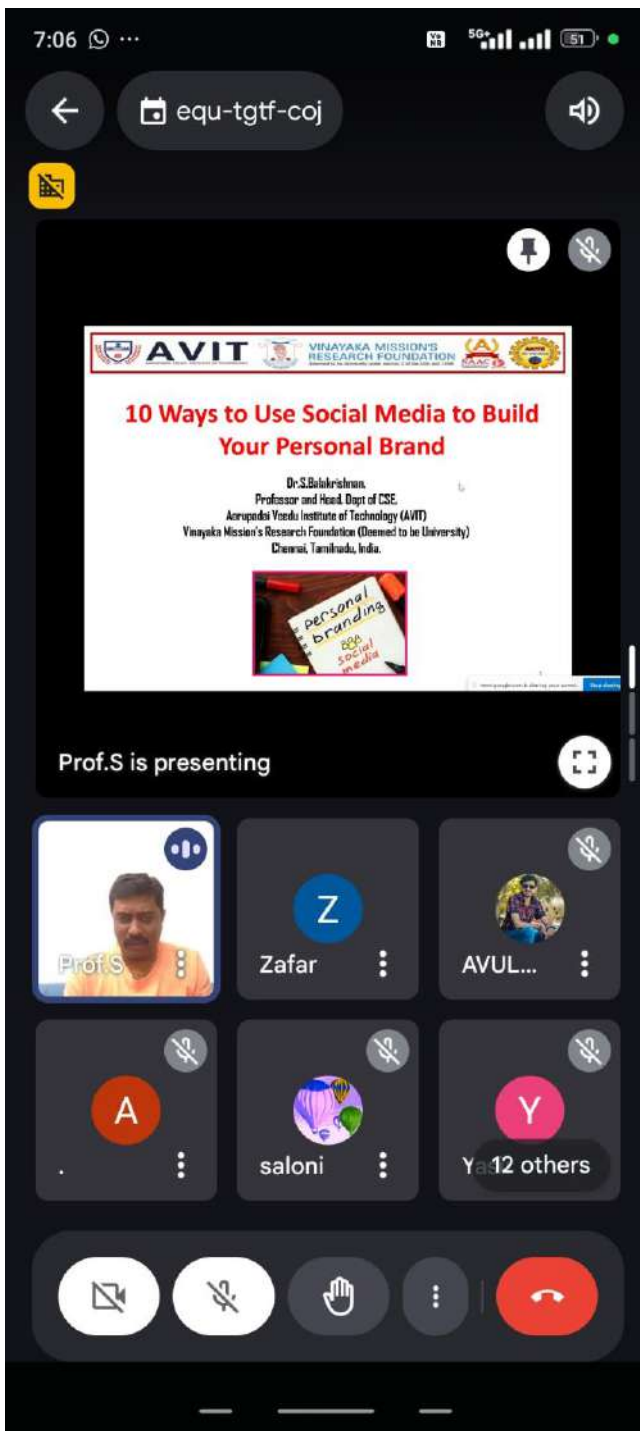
7:06 ⋯

5G+ 51

equ-tgtf-coj

AVIT VINAYAKA MISSION'S RESEARCH FOUNDATION NAAC

10 Ways to Use Social Media to Build Your Personal Brand

Dr.S.Balakrishnan.
Professor and Head, Dept of CSE.
Aarupadai Veedu Institute of Technology (AVIT)
Vinayaka Mission's Research Foundation (Deemed to be University)
Chennai, Tamilnadu, India.

personal branding and social media

Prof.S is presenting

Prof.S

Z
Zafar

AVUL...

A
.

saloni

Y
Ya 12 others